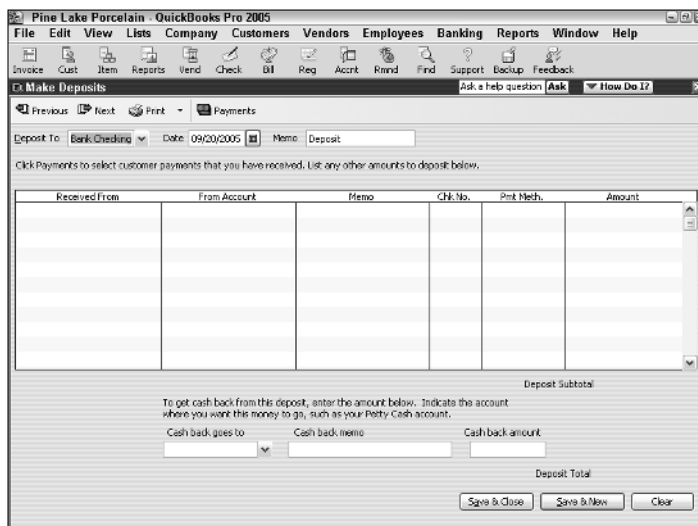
Pine Lake Porcelain - QuickBooks Pro 2005

File Edit View Lists Company Customers Vendors Employees Banking Reports Window Help

Invoice Cust Item Reports Vend Check Bill Reg Accnt Rmnd Find Support Backup Feedback

Make Deposits

Ask a help question Ask How Do I?

Previous Next Print Payments

Deposit To Bank Checking Date 09/20/2005 Memo Deposit

Click Payments to select customer payments that you have received. List any other amounts to deposit below.

| Received From | From Account | Memo | Chk No. | Pmt Meth. | Amount |
|---|---|---|---|---|---|
| | | | | | |

Deposit Subtotal

To get cash back from this deposit, enter the amount below. Indicate the account where you want this money to go, such as your Petty Cash account.

Cash back goes to Cash back memo Cash back amount

Deposit Total

Save & Close Save & New Clear